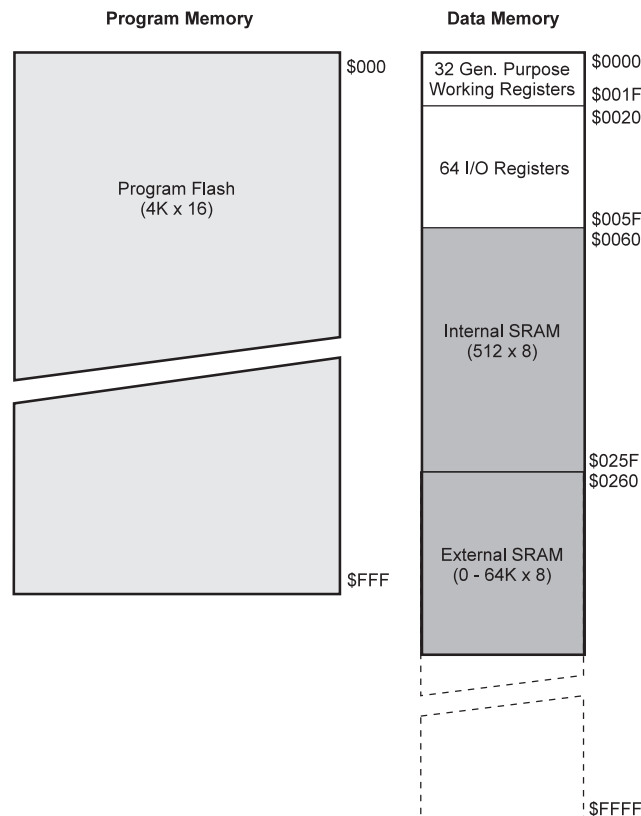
Program Memory

Program Flash
(4K x 16)

\$000

\$FFF

Data Memory

32 Gen. Purpose
Working Registers

\$0000
\$001F
\$0020

64 I/O Registers

\$005F
\$0060

Internal SRAM
(512 x 8)

\$025F
\$0260

External SRAM
(0 - 64K x 8)

\$FFFF